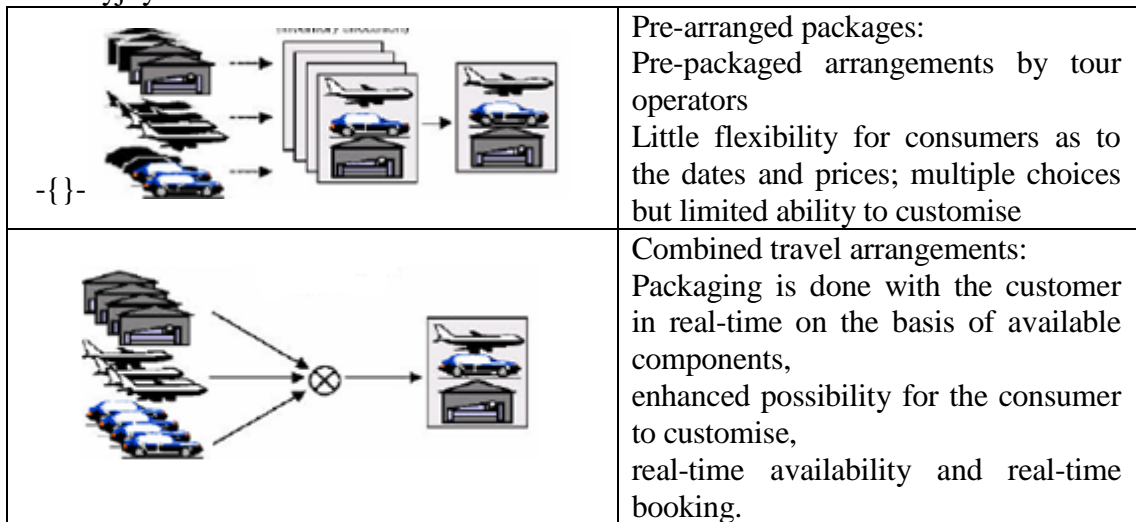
| -{}- | Pre-arranged packages:<br>Pre-packaged arrangements by tour operators<br>Little flexibility for consumers as to the dates and prices; multiple choices but limited ability to customise |
|---|---|
| | Combined travel arrangements:<br>Packaging is done with the customer in real-time on the basis of available components,<br>enhanced possibility for the consumer to customise,<br>real-time availability and real-time booking. |